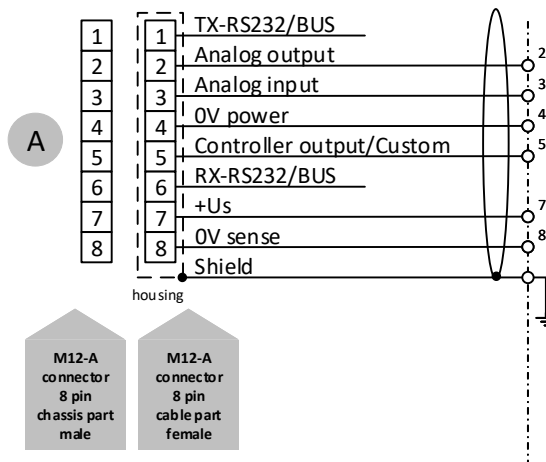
A

1
2
3
4
5
6
7
8

1
2
3
4
5
6
7
8

TX-RS232/BUS
Analog output
Analog input
0V power
Controller output/Custom
RX-RS232/BUS
+Us
0V sense
Shield

2
3
4
5
7
8

housing

M12-A connector 8 pin chassis part male

M12-A connector 8 pin cable part female